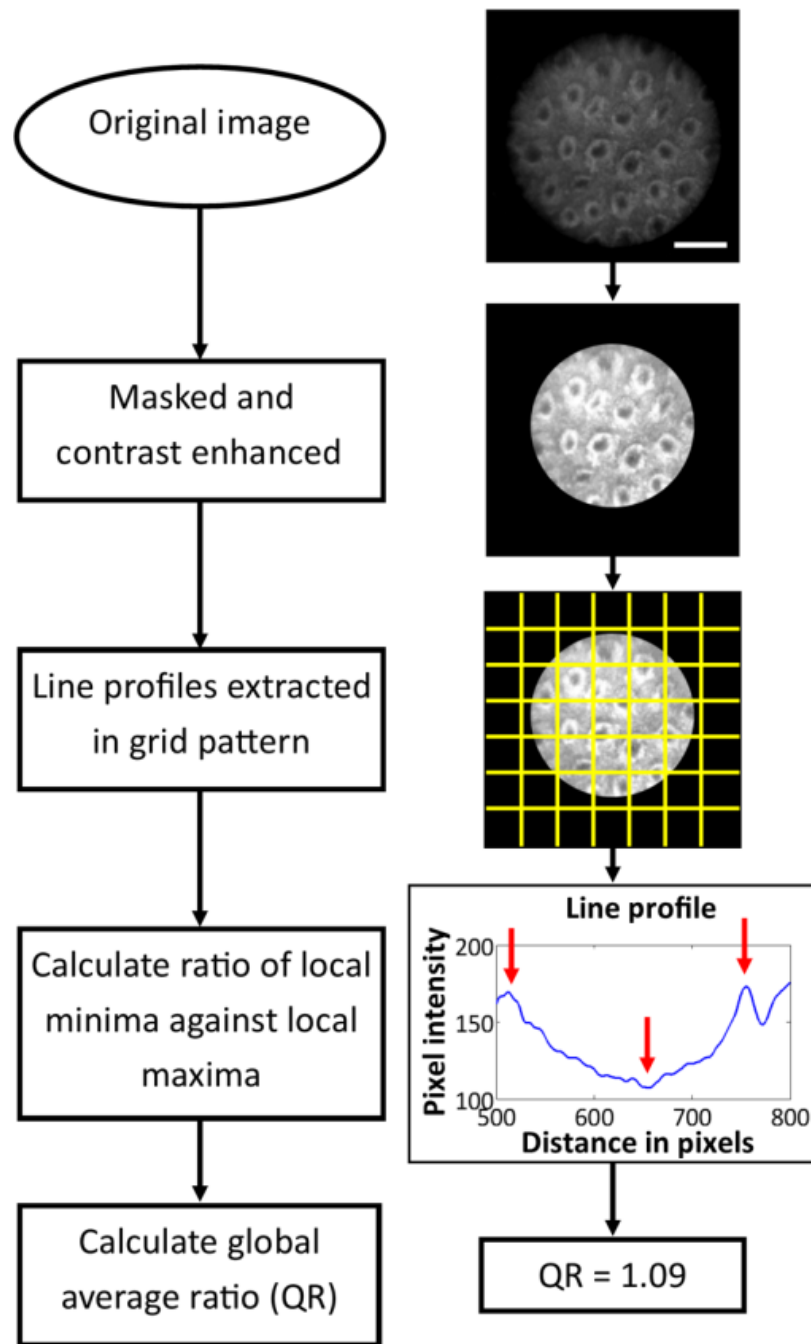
Original image

Masked and contrast enhanced

Line profiles extracted in grid pattern

Calculate ratio of local minima against local maxima

Calculate global average ratio (QR)

Line profile

Pixel intensity

200

150

100

500

600

700

800

Distance in pixels

QR = 1.09